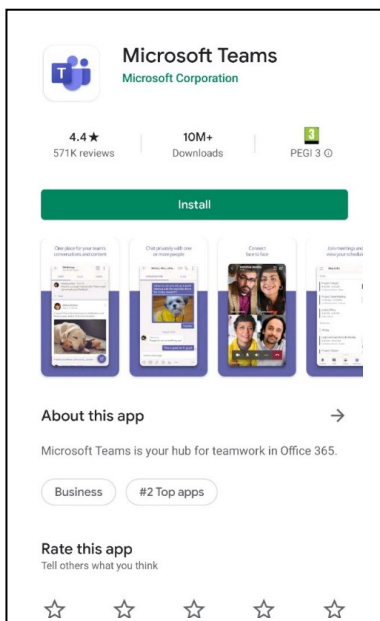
Microsoft Teams
Microsoft Corporation

4.4★
571K reviews

10M+
Downloads

3
PEGI 3 ⓘ

Install

One place for your team's conversations and content

Chat privately with one or more people

Connect face to face

Join meetings and view your schedule

About this app →

Microsoft Teams is your hub for teamwork in Office 365.

Business
#2 Top apps

Rate this app
Tell others what you think

☆ ☆ ☆ ☆ ☆